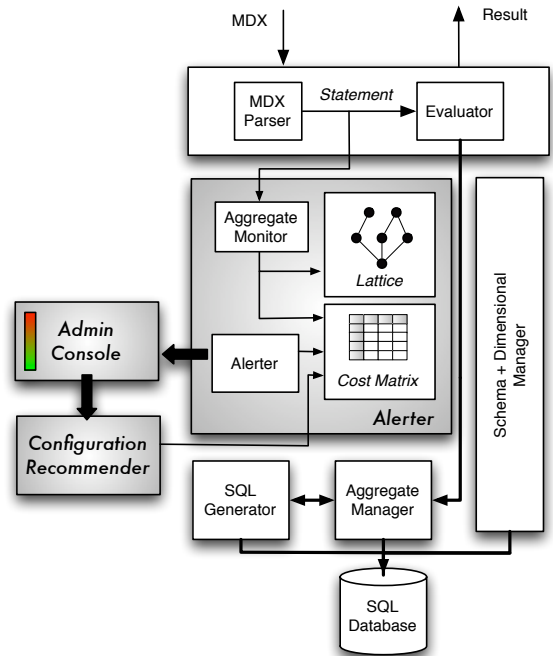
MDX

Result

MDX Parser

Statement

Evaluator

Aggregate Monitor

Lattice

Admin Console

Alerter

Cost Matrix

Alerter

Configuration Recommender

Schema + Dimensional Manager

SQL Generator

Aggregate Manager

SQL Database